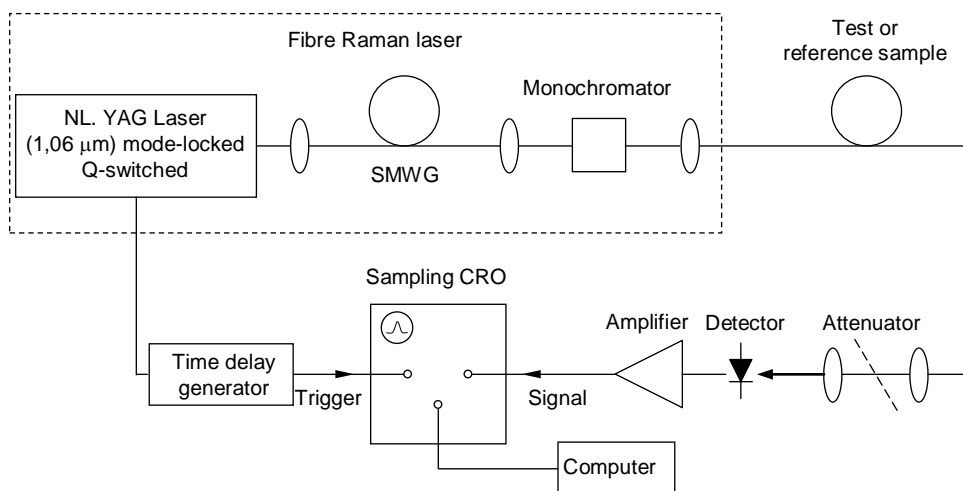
Fibre Raman laser

Test or reference sample

NL. YAG Laser (1,06 $\mu$m) mode-locked Q-switched

SMWG

Monochromator

Sampling CRO

Amplifier

Detector

Attenuator

Time delay generator

Trigger

Signal

Computer